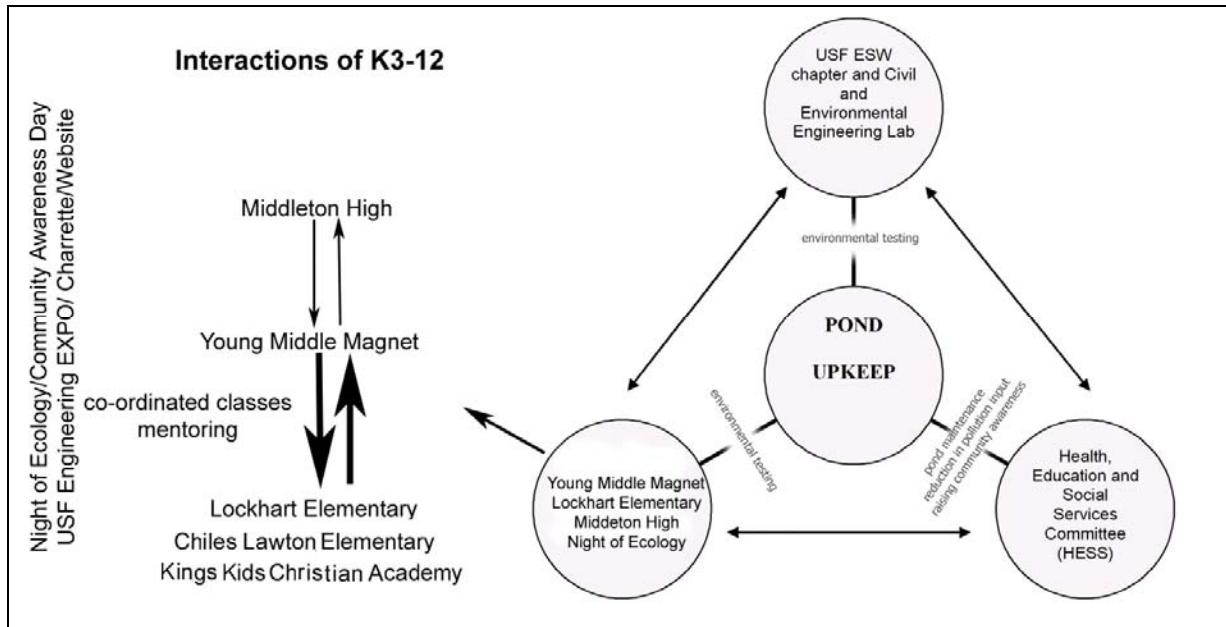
Night of Ecology/Community Awareness Day
USF Engineering EXPO/ Charrette/Website

Interactions of K3-12

Middleton High

Young Middle Magnet

co-ordinated classes
mentoring

Lockhart Elementary
Chiles Lawton Elementary
Kings Kids Christian Academy

USF ESW chapter and Civil and Environmental Engineering Lab

environmental testing

POND
UPKEEP

environmental testing

pond maintenance
reduction in pollution input
raising community awareness

Young Middle Magnet
Lockhart Elementary
Middeton High
Night of Ecology

Health, Education and Social Services Committee (HESS)